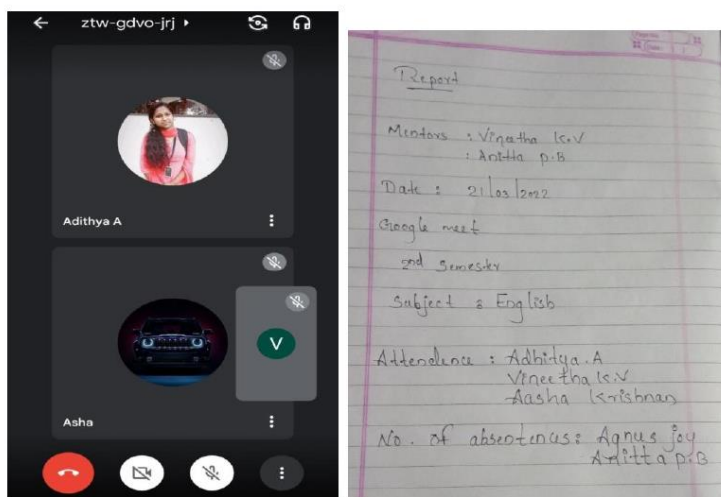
ztw-gdvo-jrj ▸

Adithya A

V

Asha

Report

Mentors : Vineetha K.V
: Anitta P.B

Date : 21/03/2022

Google meet

2nd Semester

Subject : English

Attendence : Adhitya.A
Vineetha K.V
Aasha Krishnan

No. of absentees : Agnus Joy
Anitta P.B